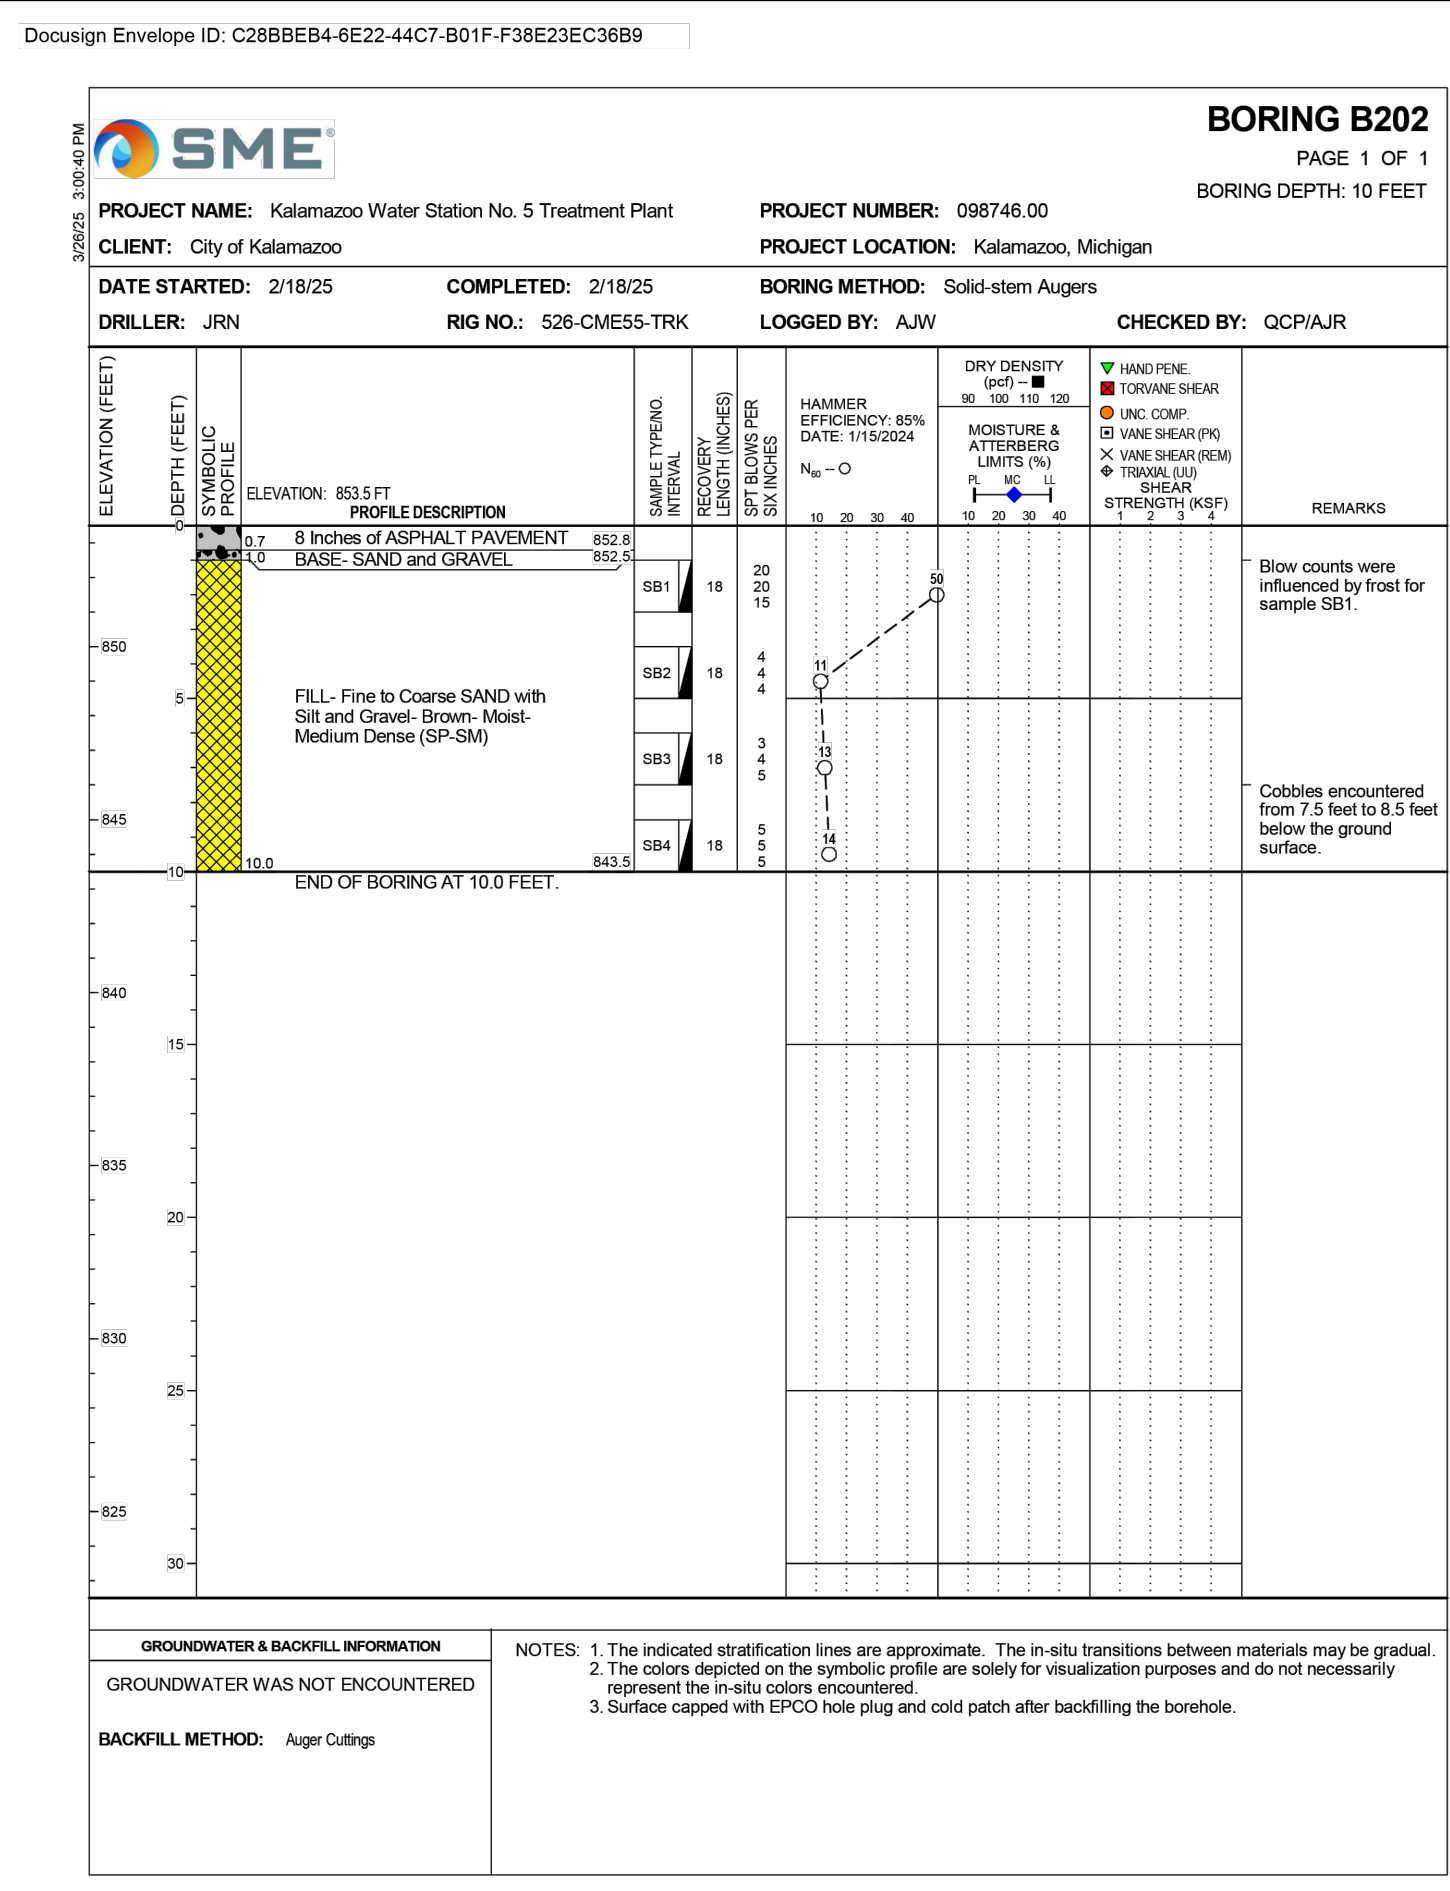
Docusign Envelope ID: C28BBEB4-6E22-44C7-B01F-F38E23EC36B9

3/26/25 3:00:40 PM

SME®

BORING B202

PAGE 1 OF 1

BORING DEPTH: 10 FEET

PROJECT NAME: Kalamazoo Water Station No. 5 Treatment Plant
PROJECT NUMBER: 098746.00
CLIENT: City of Kalamazoo
PROJECT LOCATION: Kalamazoo, Michigan

DATE STARTED: 2/18/25 COMPLETED: 2/18/25 BORING METHOD: Solid-stem Augers
DRILLER: JRN RIG NO.: 526-CME55-TRK LOGGED BY: AJW CHECKED BY: QCP/AJR

ELEVATION (FEET) | DEPTH (FEET) | SYMBOLIC PROFILE | ELEVATION: 853.5 FT PROFILE DESCRIPTION | SAMPLE TYPE/NO. INTERVAL | RECOVERY LENGTH (INCHES) | SPT BLOWS PER SIX INCHES | HAMMER EFFICIENCY: 85% DATE: 1/15/2024 $N_{60}$ -- ○ 10 20 30 40 | DRY DENSITY (pcf) -- ■ 90 100 110 120 MOISTURE & ATTERBERG LIMITS (%) PL MC LL 10 20 30 40 | HAND PENE. TORVANE SHEAR UNC. COMP. VANE SHEAR (PK) VANE SHEAR (REM) TRIAXIAL (UU) SHEAR STRENGTH (KSF) 1 2 3 4 | REMARKS

0
0.7 8 Inches of ASPHALT PAVEMENT 852.8
1.0 BASE- SAND and GRAVEL 852.5
SB1 18 20 20 15 50
Blow counts were influenced by frost for sample SB1.
850
SB2 18 4 4 4 11
5
FILL- Fine to Coarse SAND with Silt and Gravel- Brown- Moist- Medium Dense (SP-SM)
SB3 18 3 4 5 13
Cobbles encountered from 7.5 feet to 8.5 feet below the ground surface.
845
SB4 18 5 5 5 14
10.0 843.5
10
END OF BORING AT 10.0 FEET.
840
15
835
20
830
25
825
30

GROUNDWATER & BACKFILL INFORMATION
GROUNDWATER WAS NOT ENCOUNTERED
BACKFILL METHOD: Auger Cuttings

NOTES: 1. The indicated stratification lines are approximate. The in-situ transitions between materials may be gradual.
2. The colors depicted on the symbolic profile are solely for visualization purposes and do not necessarily represent the in-situ colors encountered.
3. Surface capped with EPCO hole plug and cold patch after backfilling the borehole.